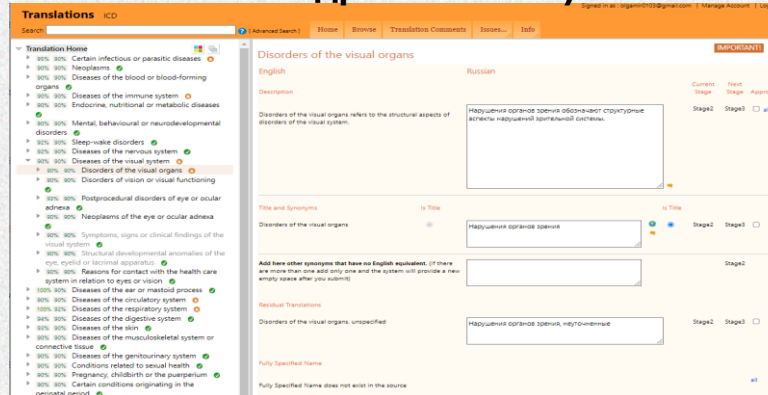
Translations ICD

Signed in as : orgamir0103@gmail.com | Manage Account | Lo

Search [Advanced Search]

Home | Browse | Translation Comments | Issues... | Info

Translation Home
90% 90% Certain infectious or parasitic diseases
90% 90% Neoplasms
90% 90% Diseases of the blood or blood-forming organs
90% 90% Diseases of the immune system
90% 90% Endocrine, nutritional or metabolic diseases
90% 90% Mental, behavioural or neurodevelopmental disorders
90% 90% Sleep-wake disorders
90% 90% Diseases of the nervous system
90% 90% Diseases of the visual system
90% 90% Disorders of the visual organs
90% 90% Disorders of vision or visual functioning
93% 90% Postprocedural disorders of eye or ocular adnexa
90% 90% Neoplasms of the eye or ocular adnexa
90% 90% Symptoms, signs or clinical findings of the visual system
90% 90% Structural developmental anomalies of the eye, eyelid or lacrimal apparatus
90% 90% Reasons for contact with the health care system in relation to eyes or vision
100% 90% Diseases of the ear or mastoid process
90% 90% Diseases of the circulatory system
100% 92% Diseases of the respiratory system
94% 90% Diseases of the digestive system
90% 90% Diseases of the skin
90% 90% Diseases of the musculoskeletal system or connective tissue
90% 90% Diseases of the genitourinary system
90% 90% Conditions related to sexual health
90% 90% Pregnancy, childbirth or the puerperium
90% 90% Certain conditions originating in the perinatal period

Disorders of the visual organs

IMPORTANT!

English | Russian | Current Stage | Next Stage | Appr

Description

Disorders of the visual organs refers to the structural aspects of disorders of the visual system.

Нарушения органов зрения обозначают структурные аспекты нарушений зрительной системы.

Stage2 Stage3

Title and Synonyms | Is Title | Is Title

Disorders of the visual organs

Нарушения органов зрения

Stage2 Stage3

Add here other synonyms that have no English equivalent. (If there are more than one add only one and the system will provide a new empty space after you submit)

Stage2

Residual Translations

Disorders of the visual organs, unspecified

Нарушения органов зрения, неуточненные

Stage2 Stage3

Fully Specified Name

Fully Specified Name does not exist in the source

all